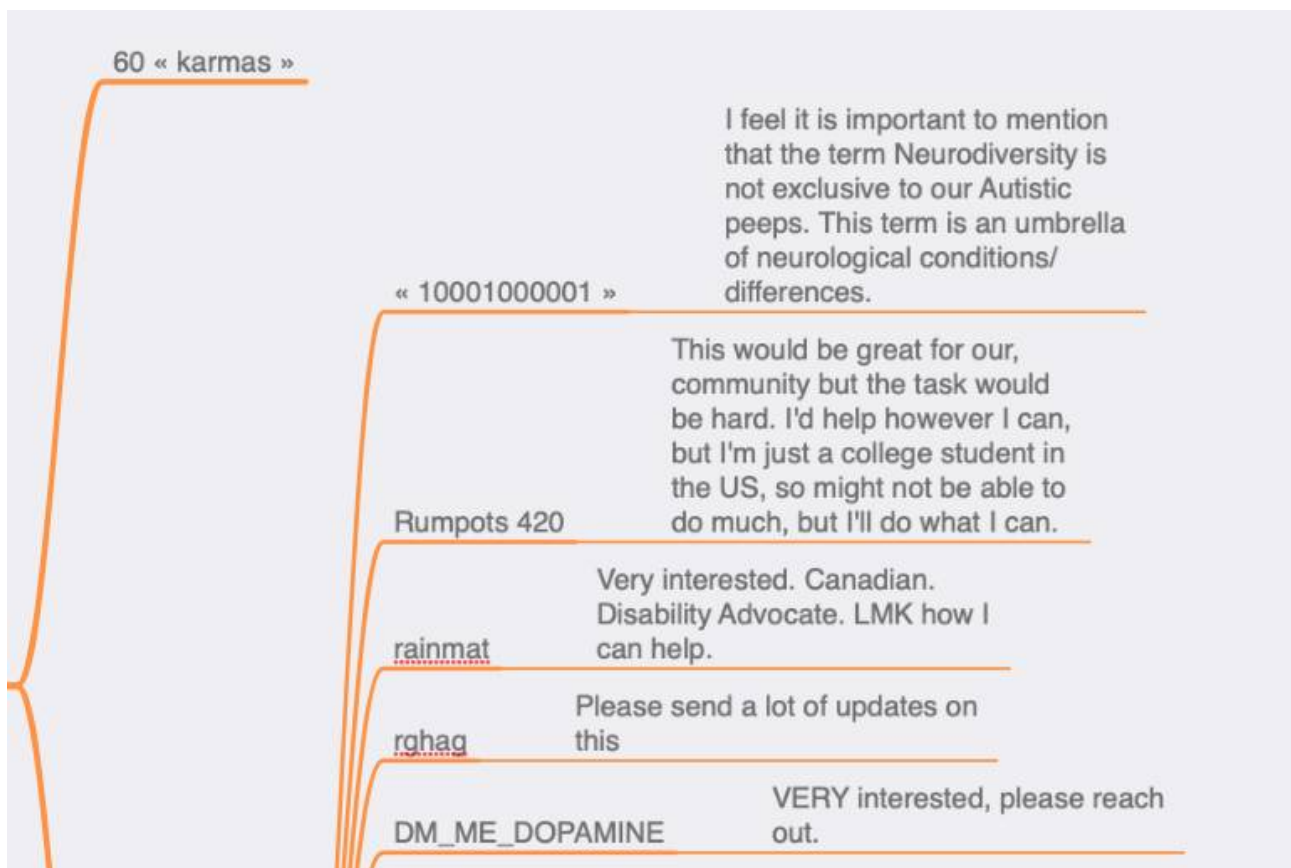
60 « karmas »

« 10001000001 »

I feel it is important to mention that the term Neurodiversity is not exclusive to our Autistic peeps. This term is an umbrella of neurological conditions/ differences.

Rumpots 420

This would be great for our, community but the task would be hard. I'd help however I can, but I'm just a college student in the US, so might not be able to do much, but I'll do what I can.

rainmat

Very interested. Canadian. Disability Advocate. LMK how I can help.

rghag

Please send a lot of updates on this

DM_ME_DOPAMINE

VERY interested, please reach out.